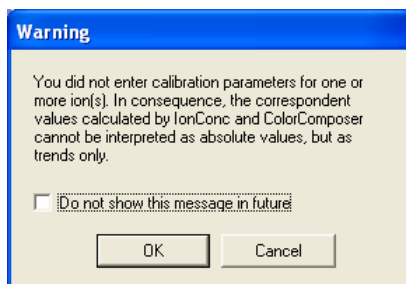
Warning

You did not enter calibration parameters for one or more ion(s). In consequence, the correspondent values calculated by IonConc and ColorComposer cannot be interpreted as absolute values, but as trends only.

Do not show this message in future

OK

Cancel